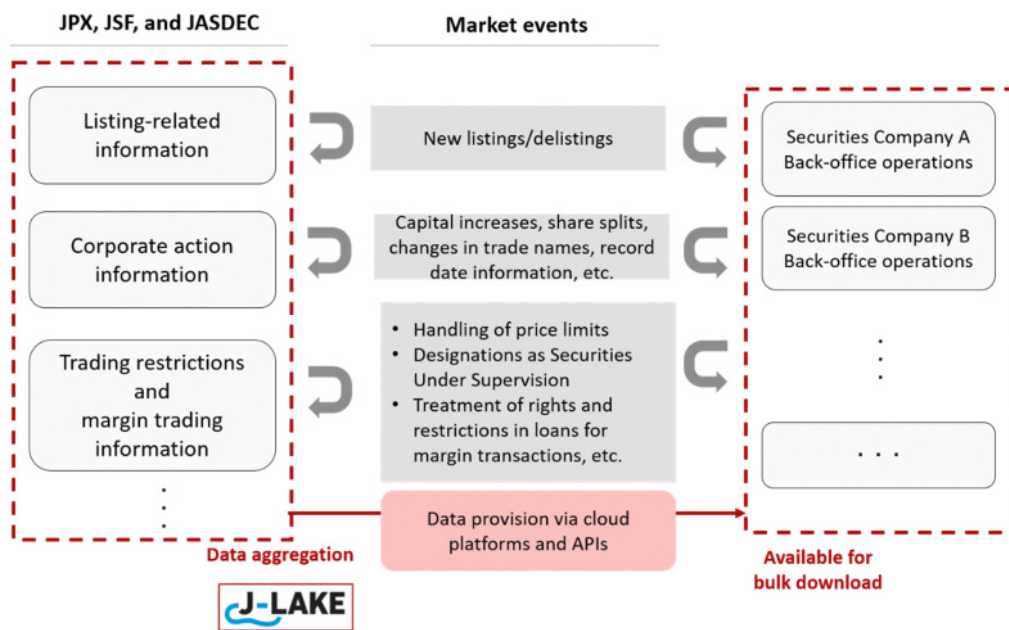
JPX, JSF, and JASDEC

Market events

Listing-related information

New listings/delistings

Securities Company A Back-office operations

Corporate action information

Capital increases, share splits, changes in trade names, record date information, etc.

Securities Company B Back-office operations

Trading restrictions and margin trading information

- Handling of price limits
- Designations as Securities Under Supervision
- Treatment of rights and restrictions in loans for margin transactions, etc.

⋮

. . .

⋮

Data provision via cloud platforms and APIs

Data aggregation

Available for bulk download

J-LAKE